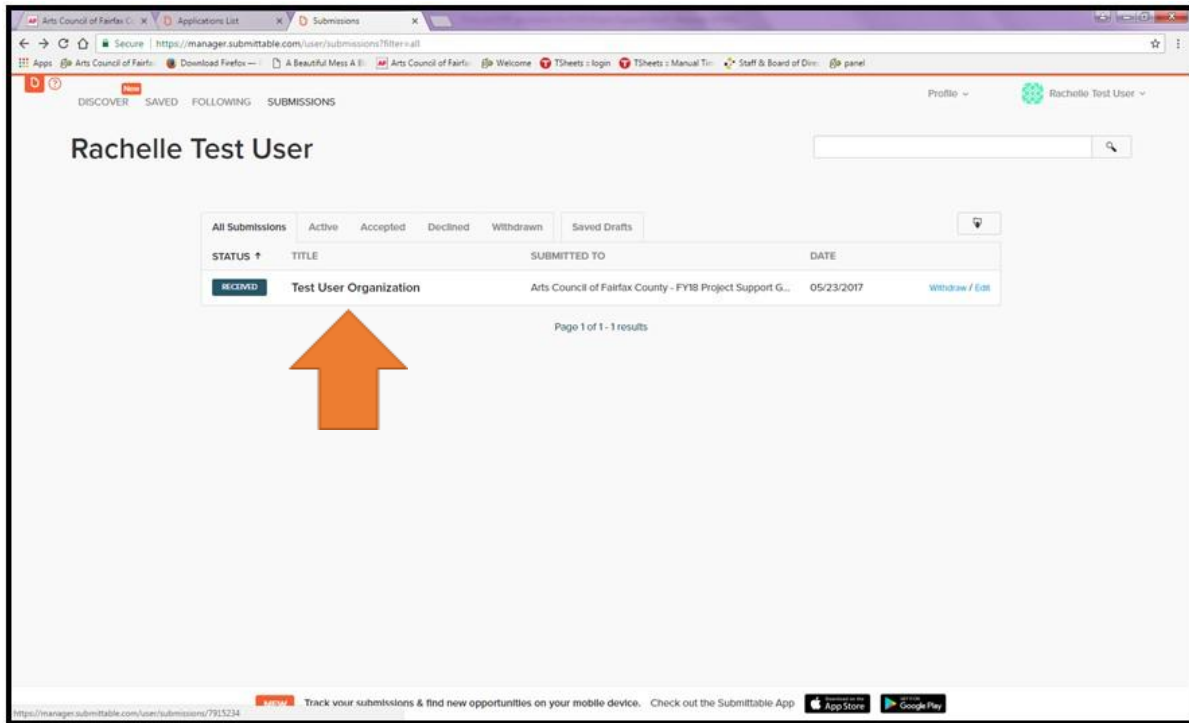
Arts Council of Fairfax C × | Applications List × | Submissions ×

Secure | https://manager.submittable.com/user/submissions?filter=all

Apps | Arts Council of Fairfax | Download Firefox — | A Beautiful Mess A B | Arts Council of Fairfax | Welcome | TSheets :: login | TSheets :: Manual Tim | Staff & Board of Dire | panel

New
DISCOVER SAVED FOLLOWING SUBMISSIONS

Profile ⌄ Rachelle Test User ⌄

Rachelle Test User

All Submissions | Active | Accepted | Declined | Withdrawn | Saved Drafts

| STATUS ↑ | TITLE | SUBMITTED TO | DATE | |
|---|---|---|---|---|
| RECEIVED | Test User Organization | Arts Council of Fairfax County - FY18 Project Support G... | 05/23/2017 | Withdraw / Edit |

Page 1 of 1 - 1 results

https://manager.submittable.com/user/submissions/7915234

NEW Track your submissions & find new opportunities on your mobile device. Check out the Submittable App App Store Google Play